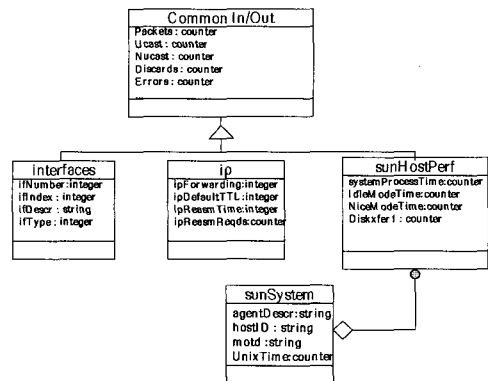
Common In/Out
Packets : counter
Ucast : counter
Nucast : counter
Discards : counter
Errors : counter

interfaces
ifNumber:integer
ifIndex : integer
ifDescr : string
ifType : integer

ip
ipForwarding:integer
ipDefaultTTL:integer
ipReasmTime:integer
ipReasmReqds:counter

sunHostPerf
systemProcessTime:counter
IdleModeTime:counter
NiceModeTime:counter
Diskxfer1 : counter

sunSystem
agentDescr:string
hostID : string
motd :string
UnixTime:counter